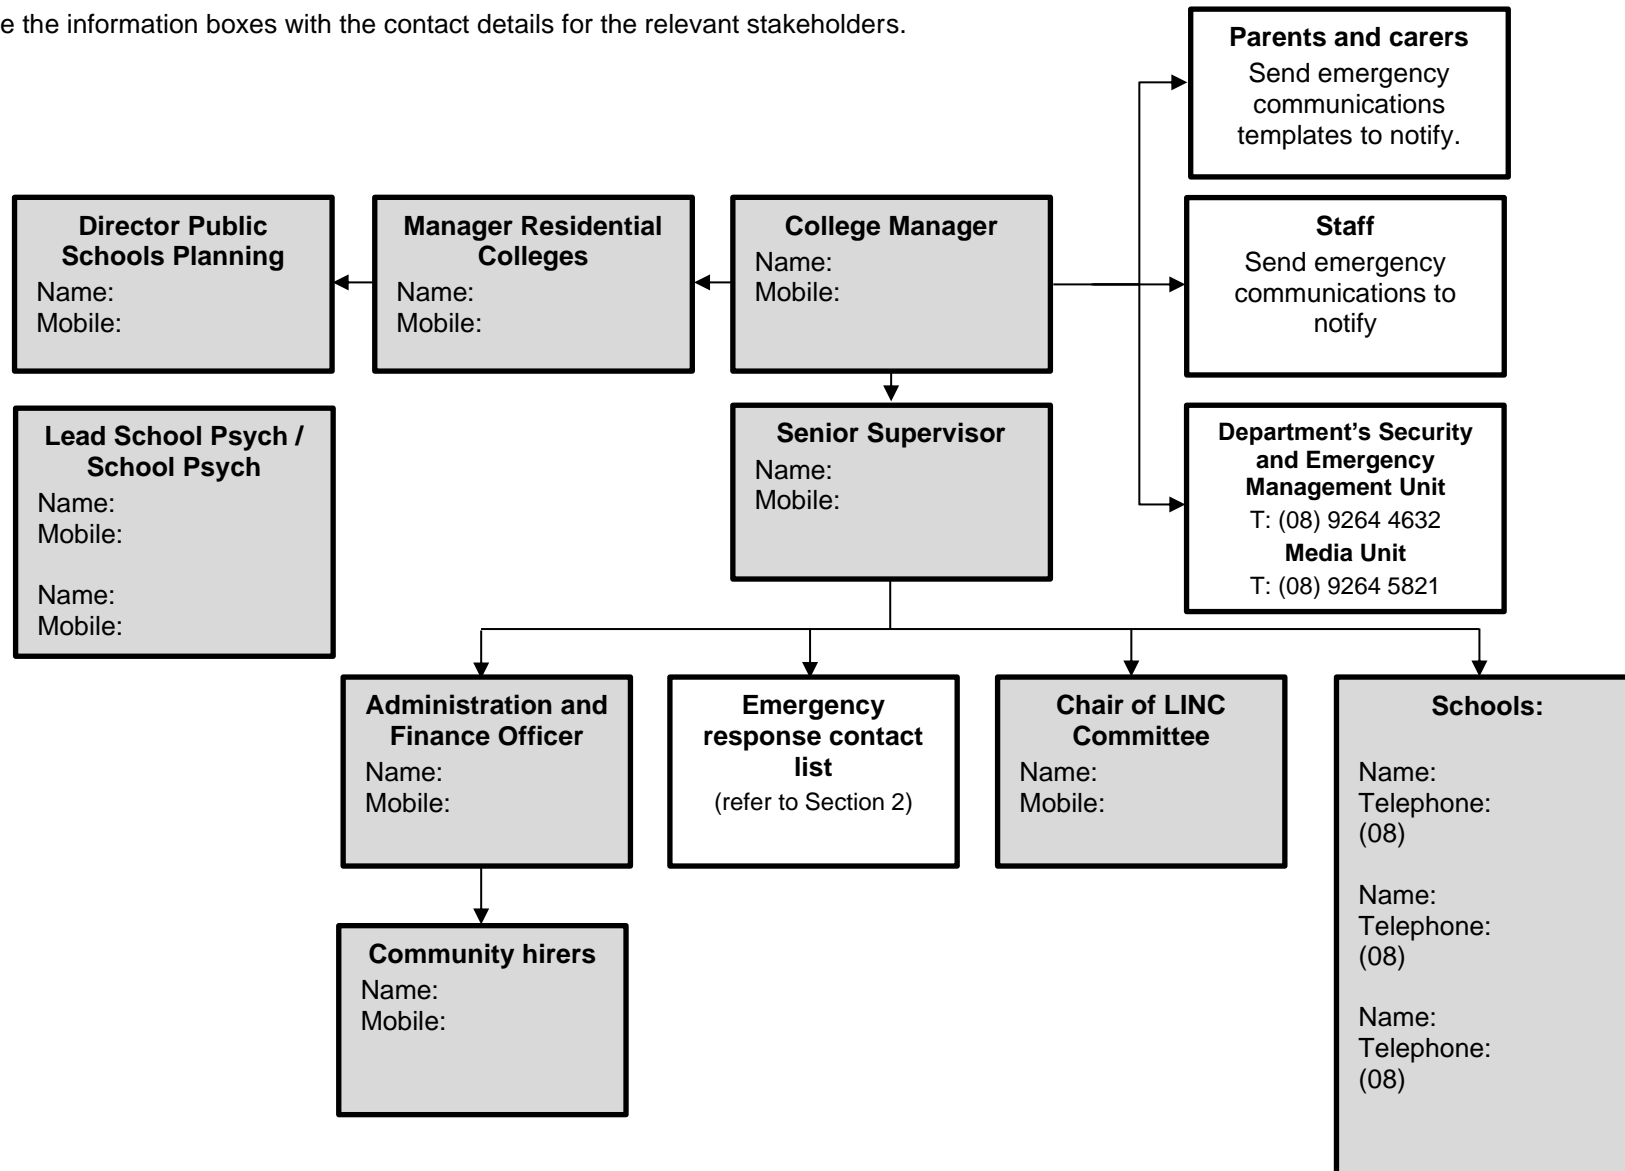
e the information boxes with the contact details for the relevant stakeholders.

**Parents and carers**
Send emergency communications templates to notify.

**Director Public Schools Planning**
Name:
Mobile:

**Manager Residential Colleges**
Name:
Mobile:

**College Manager**
Name:
Mobile:

**Staff**
Send emergency communications to notify

**Lead School Psych / School Psych**
Name:
Mobile:

Name:
Mobile:

**Senior Supervisor**
Name:
Mobile:

**Department's Security and Emergency Management Unit**
T: (08) 9264 4632
**Media Unit**
T: (08) 9264 5821

**Administration and Finance Officer**
Name:
Mobile:

**Emergency response contact list**
(refer to Section 2)

**Chair of LINC Committee**
Name:
Mobile:

**Schools:**

Name:
Telephone:
(08)

Name:
Telephone:
(08)

Name:
Telephone:
(08)

**Community hirers**
Name:
Mobile: